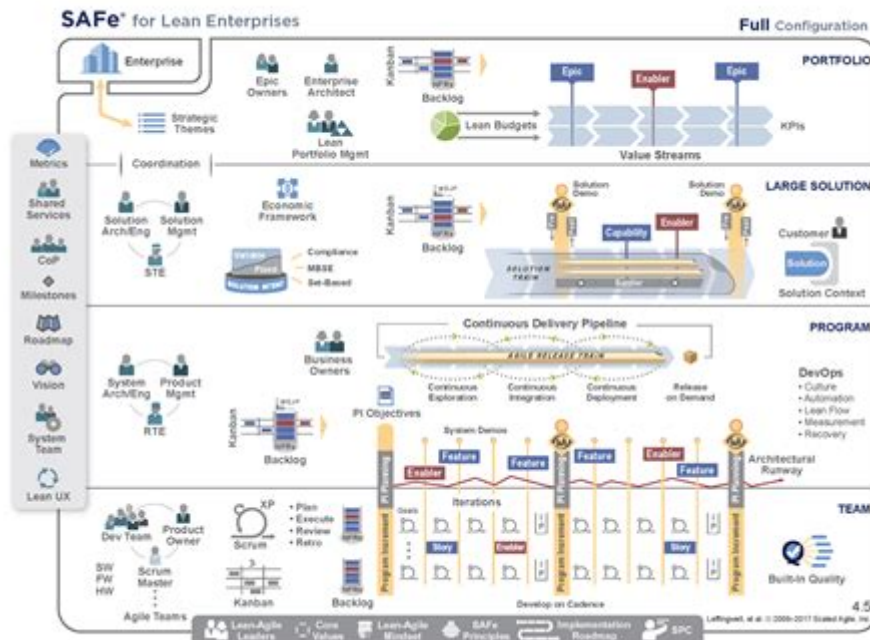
SAFe® for Lean Enterprises

Full Configuration

PORTFOLIO

Enterprise

Epic Owners

Enterprise Architect

Kanban

Backlog

Epic

Enabler

Epic

Strategic Themes

Lean Portfolio Mgmt

Lean Budgets

KPIs

Value Streams

Metrics

Shared Services

CoP

Milestones

Roadmap

Vision

System Team

Lean UX

Coordination

LARGE SOLUTION

Economic Framework

Solution Arch/Eng

Solution Mgmt

STE

Kanban

Backlog

Solution Demo

Solution Demo

Capability

Enabler

Customer

Solution

Solution Context

Compliance

MBSE

Set-Based

Fixed

SOLUTION INTENT

SOLUTION TRAIN

Supplier

PROGRAM

Continuous Delivery Pipeline

Business Owners

AGILE RELEASE TRAIN

Continuous Exploration

Continuous Integration

Continuous Deployment

Release on Demand

DevOps
• Culture
• Automation
• Lean Flow
• Measurement
• Recovery

System Arch/Eng

Product Mgmt

RTE

PI Objectives

Kanban

Backlog

System Demos

Enabler

Feature

Feature

Feature

Enabler

Feature

Architectural Runway

PI Planning

PI Planning

PI Planning

TEAM

Iterations

Goals

XP

• Plan
• Execute
• Review
• Retro

Dev Team

Product Owner

Scrum

Scrum Master

SW
FW
HW

Story

Enabler

Story

Program Increment

Program Increment

Program Increment

Built-In Quality

Kanban

Backlog

Agile Teams

Develop on Cadence

4.5

Leffingwell, et al. © 2008-2017 Scaled Agile, Inc.

Lean-Agile Leaders

Core Values

Lean-Agile Mindset

SAFe Principles

Implementation Roadmap

SPC